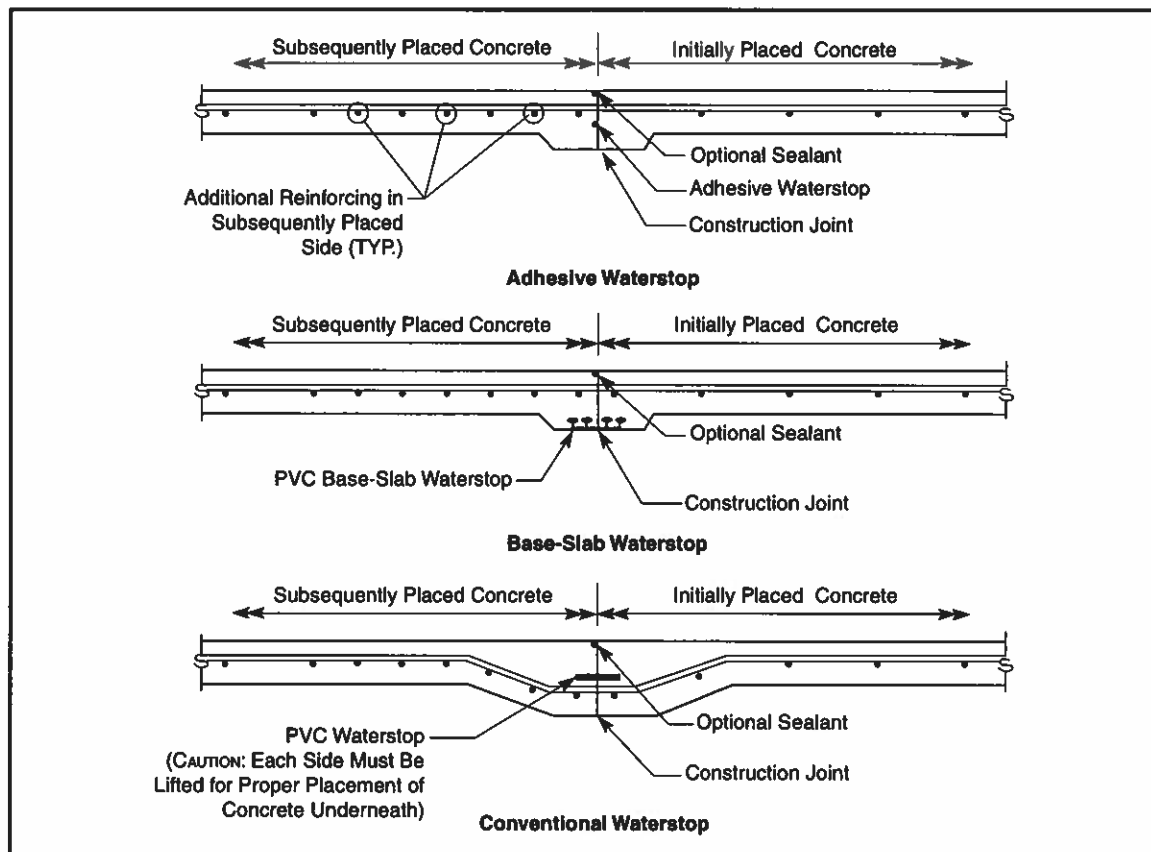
Subsequently Placed Concrete

Initially Placed Concrete

Optional Sealant

Adhesive Waterstop

Construction Joint

Additional Reinforcing in Subsequently Placed Side (TYP.)

Adhesive Waterstop

Subsequently Placed Concrete

Initially Placed Concrete

Optional Sealant

PVC Base-Slab Waterstop

Construction Joint

Base-Slab Waterstop

Subsequently Placed Concrete

Initially Placed Concrete

Optional Sealant

PVC Waterstop (CAUTION: Each Side Must Be Lifted for Proper Placement of Concrete Underneath)

Construction Joint

Conventional Waterstop